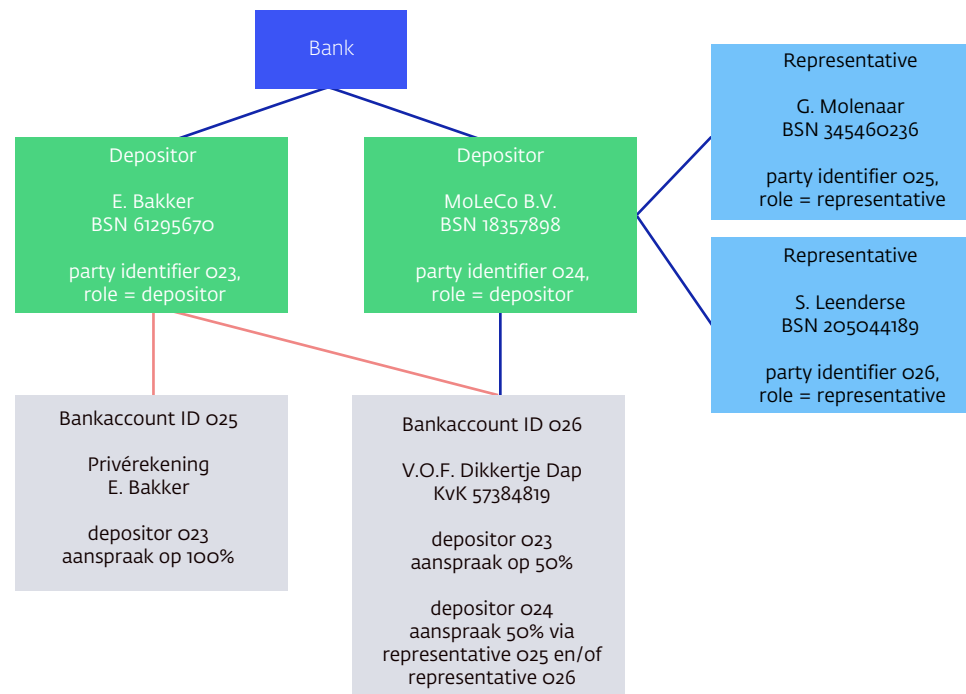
Bank

Depositor

E. Bakker
BSN 61295670

party identifier 023,
role = depositor

Depositor

MoLeCo B.V.
BSN 18357898

party identifier 024,
role = depositor

Representative

G. Molenaar
BSN 345460236

party identifier 025,
role = representative

Representative

S. Leenderse
BSN 205044189

party identifier 026,
role = representative

Bankaccount ID 025

Privérekening
E. Bakker

depositor 023
aanspraak op 100%

Bankaccount ID 026

V.O.F. Dikkertje Dap
KvK 57384819

depositor 023
aanspraak op 50%

depositor 024
aanspraak 50% via
representative 025 en/of
representative 026